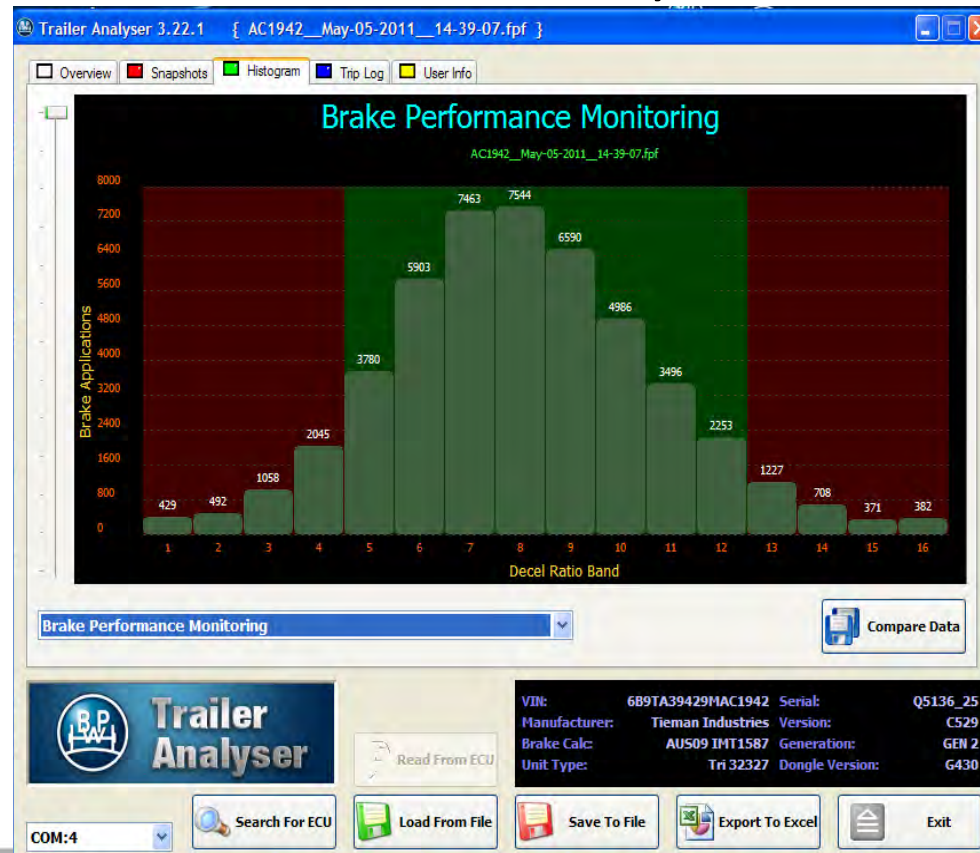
Trailer Analyser 3.22.1 { AC1942__May-05-2011__14-39-07.fpf }

Overview | Snapshots | Histogram | Trip Log | User Info

Brake Performance Monitoring

AC1942__May-05-2011__14-39-07.fpf

Brake Applications

8000
7200
6400
5600
4800
4000
3200
2400
1600
800
0

| 1 | 2 | 3 | 4 | 5 | 6 | 7 | 8 | 9 | 10 | 11 | 12 | 13 | 14 | 15 | 16 |
|---|---|---|---|---|---|---|---|---|---|---|---|---|---|---|---|
| 429 | 492 | 1058 | 2045 | 3780 | 5903 | 7463 | 7544 | 6590 | 4986 | 3496 | 2253 | 1227 | 708 | 371 | 382 |

Decel Ratio Band

Brake Performance Monitoring

Compare Data

BPW Trailer Analyser

Read From ECU

VIN: 6B9TA39429MAC1942
Manufacturer: Tieman Industries
Brake Calc: AUS09 IMT1587
Unit Type: Tri 32327
Serial: Q5136_25
Version: C529
Generation: GEN 2
Dongle Version: G430

COM:4

Search For ECU | Load From File | Save To File | Export To Excel | Exit